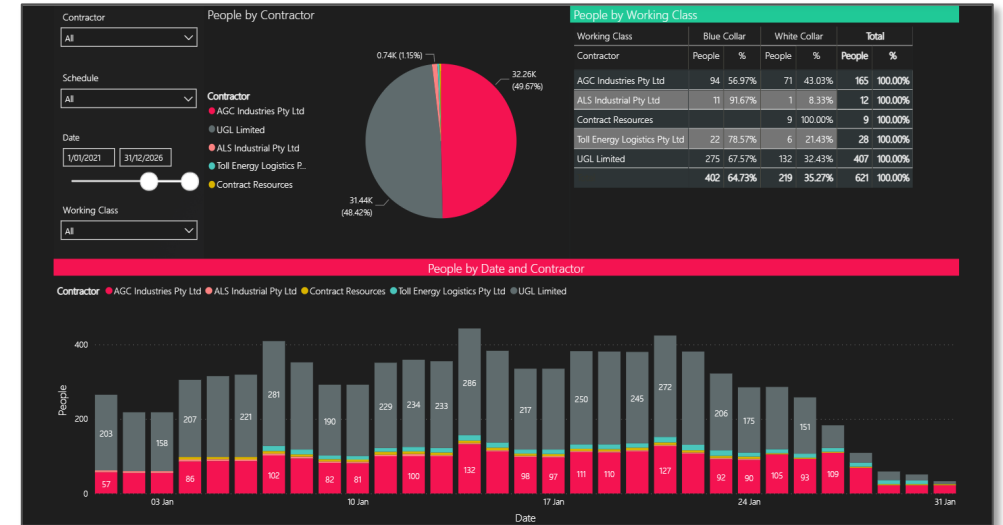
Contractor
All

Schedule
All

Date
1/01/2021
31/12/2026

Working Class
All

People by Contractor

Contractor
AGC Industries Pty Ltd
UGL Limited
ALS Industrial Pty Ltd
Toll Energy Logistics P...
Contract Resources

0.74K (1.15%)
32.26K (49.67%)
31.44K (48.42%)

People by Working Class

| Working Class | Blue Collar | | White Collar | | Total | |
|---|---|---|---|---|---|---|
| Contractor | People | % | People | % | People | % |
| AGC Industries Pty Ltd | 94 | 56.97% | 71 | 43.03% | 165 | 100.00% |
| ALS Industrial Pty Ltd | 11 | 91.67% | 1 | 8.33% | 12 | 100.00% |
| Contract Resources | | | 9 | 100.00% | 9 | 100.00% |
| Toll Energy Logistics Pty Ltd | 22 | 78.57% | 6 | 21.43% | 28 | 100.00% |
| UGL Limited | 275 | 67.57% | 132 | 32.43% | 407 | 100.00% |
| | 402 | 64.73% | 219 | 35.27% | 621 | 100.00% |

People by Date and Contractor

Contractor AGC Industries Pty Ltd ALS Industrial Pty Ltd Contract Resources Toll Energy Logistics Pty Ltd UGL Limited

People
400
200
0

203 57 158 207 86 221 281 102 190 82 81 229 234 100 233 286 132 217 98 97 250 111 110 245 272 127 206 92 90 175 105 93 151 109

03 Jan 10 Jan 17 Jan 24 Jan 31 Jan
Date